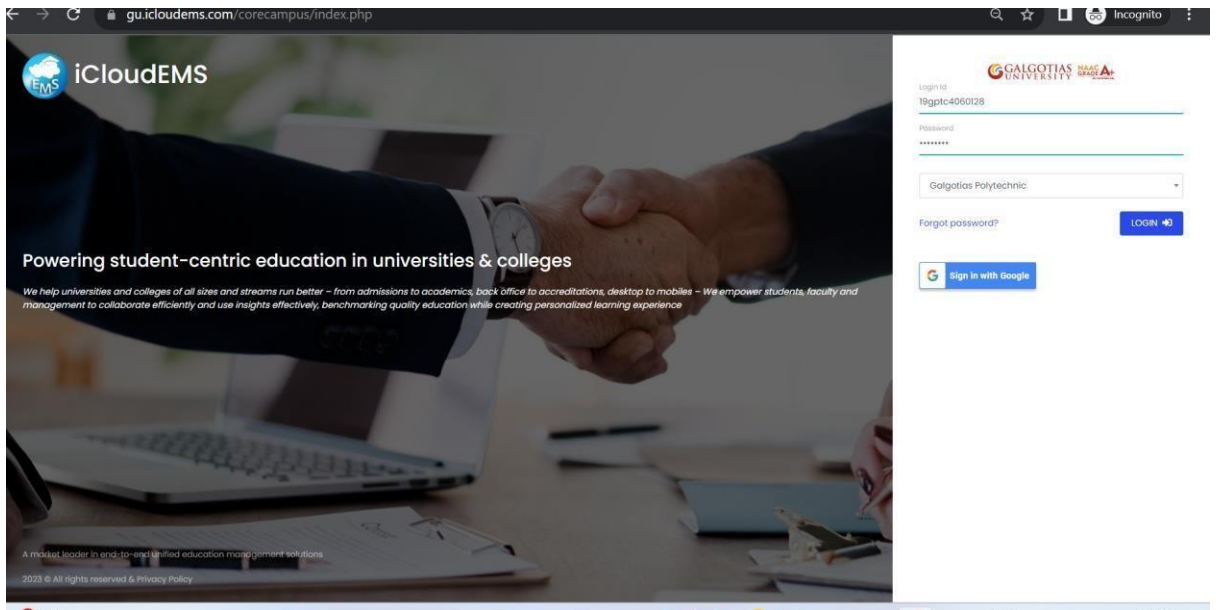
gu.icloudems.com/corecampus/index.php

Incognito

EMS iCloudEMS

GALGOTIAS UNIVERSITY NAAC GRADE A+

Login Id
19gptc4060128

Password
••••••••

Galgotias Polytechnic

Forgot password?

LOGIN

Sign in with Google

Powering student-centric education in universities & colleges

We help universities and colleges of all sizes and streams run better – from admissions to academics, back office to accreditations, desktop to mobiles – We empower students, faculty and management to collaborate efficiently and use insights effectively, benchmarking quality education while creating personalized learning experience

A market leader in end-to-end unified education management solutions

2023 © All rights reserved & Privacy Policy